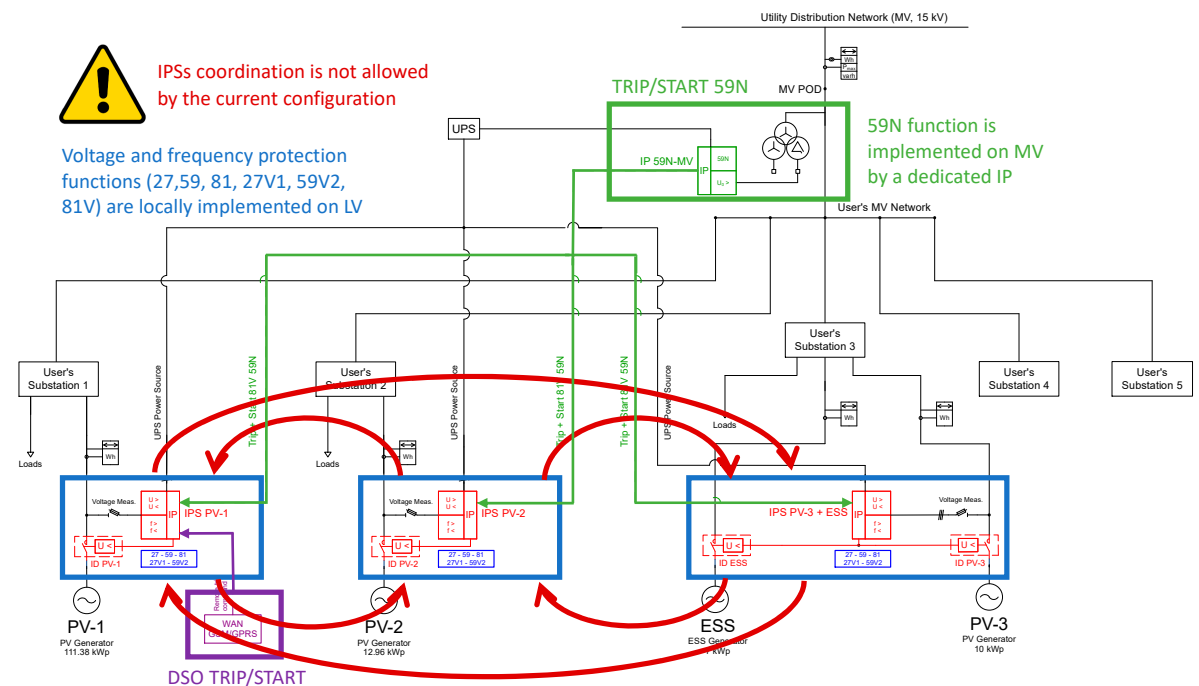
Utility Distribution Network (MV, 15 kV)

Wh

MV POD

IPSs coordination is not allowed by the current configuration

TRIP/START 59N

59N function is implemented on MV by a dedicated IP

Voltage and frequency protection functions (27,59, 81, 27V1, 59V2, 81V) are locally implemented on LV

UPS

IP 59N-MV

IP

59N

$U_0$ >

User's MV Network

User's Substation 1

User's Substation 2

User's Substation 3

User's Substation 4

User's Substation 5

UPS Power Source

UPS Power Source

UPS Power Source

Trip + Start 81V 59N

Trip + Start 81V 59N

Trip + Start 81V 59N

Loads

Loads

Loads

Wh

Wh

Wh

Wh

Voltage Meas.

U >
U <

IP

f >
f <

IPS PV-1

U <

ID PV-1

27 - 59 - 81
27V1 - 59V2

Voltage Meas.

U >
U <

IP

f >
f <

IPS PV-2

U <

ID PV-2

27 - 59 - 81
27V1 - 59V2

IPS PV-3 + ESS

U >
U <

IP

f >
f <

Voltage Meas.

U <

ID ESS

27 - 59 - 81
27V1 - 59V2

U <

ID PV-3

Remote control

WAN
GSM/GPRS

PV-1
PV Generator
111.38 kWp

PV-2
PV Generator
12.96 kWp

ESS
ESS Generator
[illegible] kWp

PV-3
PV Generator
10 kWp

DSO TRIP/START